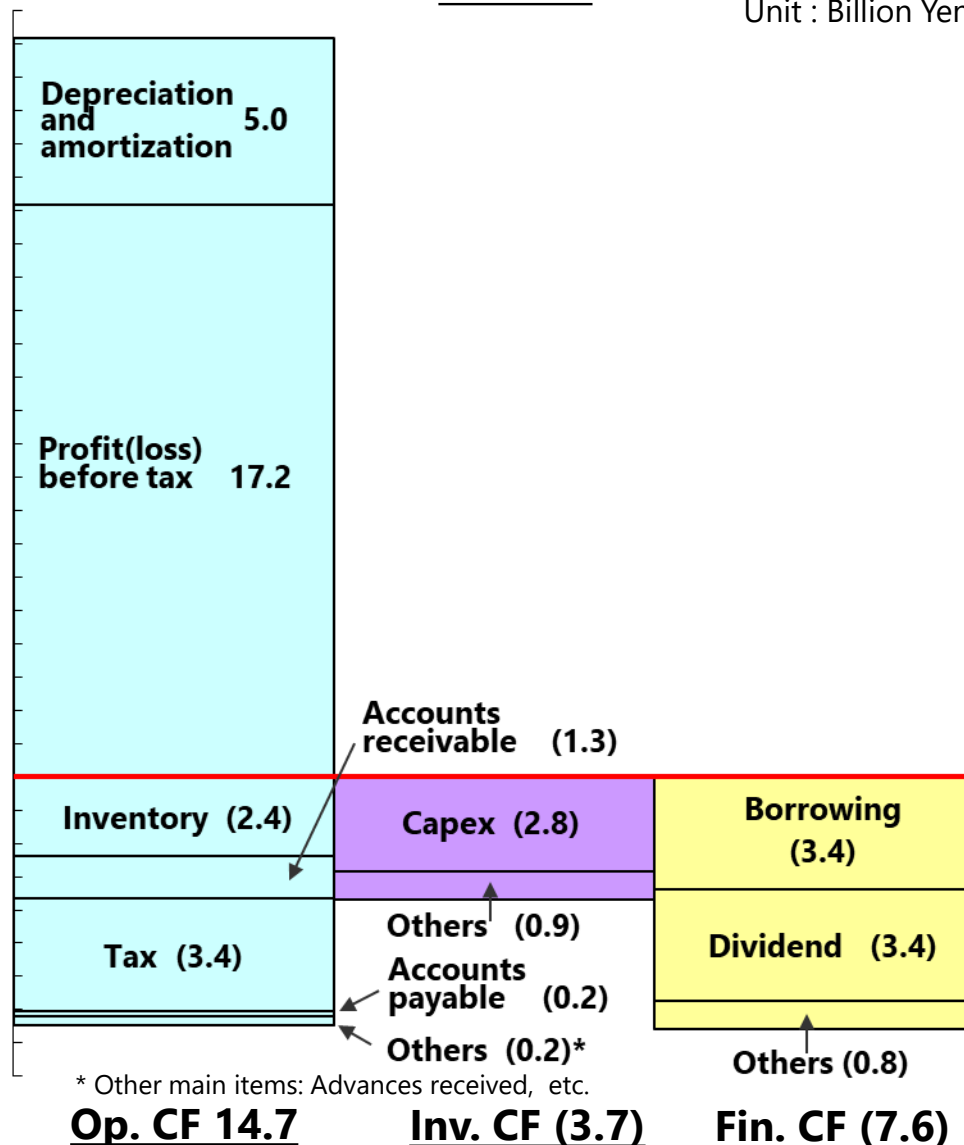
Unit : Billion Yen

Depreciation and amortization 5.0

Profit(loss) before tax 17.2

Accounts receivable (1.3)

Inventory (2.4)

Capex (2.8)

Borrowing (3.4)

Others (0.9)

Tax (3.4)

Accounts payable (0.2)

Dividend (3.4)

Others (0.2)*

Others (0.8)

* Other main items: Advances received, etc.

Op. CF 14.7

Inv. CF (3.7)

Fin. CF (7.6)